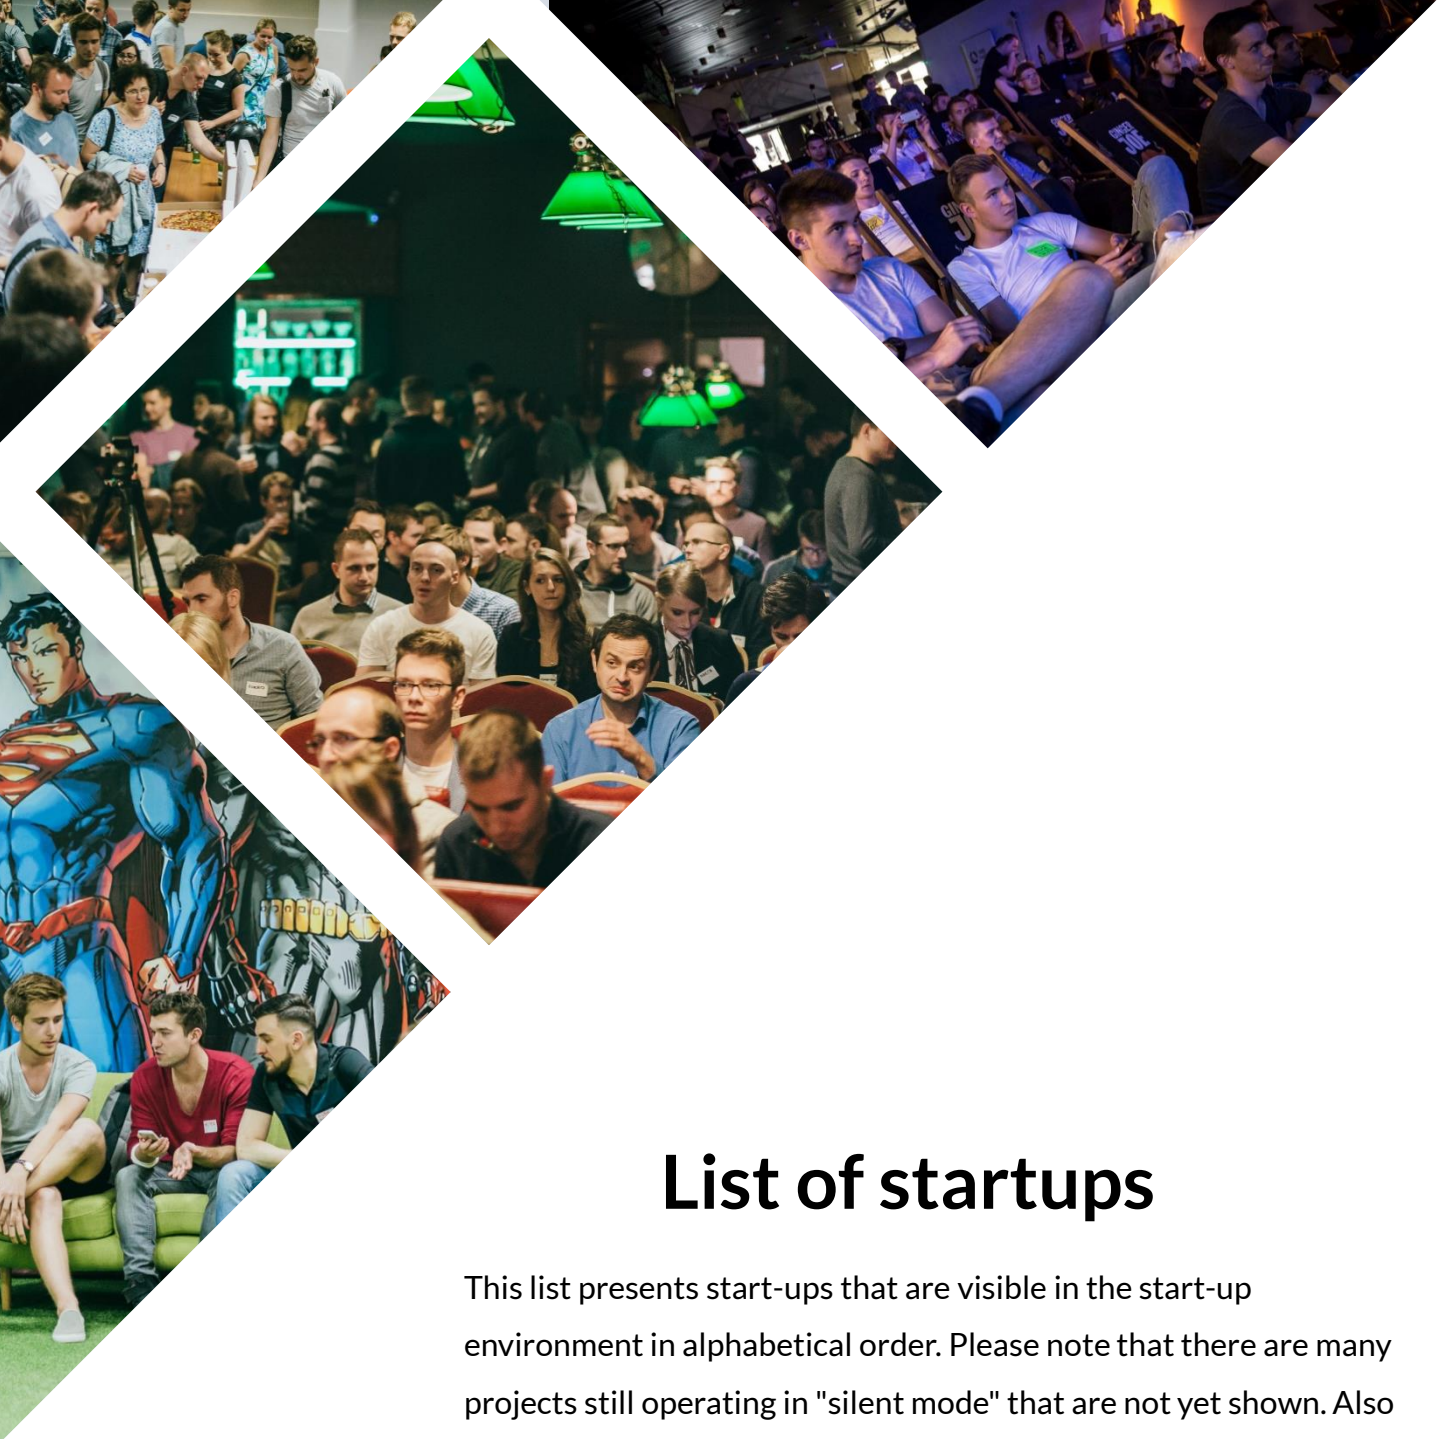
List of startups

This list presents start-ups that are visible in the start-up environment in alphabetical order. Please note that there are many projects still operating in "silent mode" that are not yet shown. Also